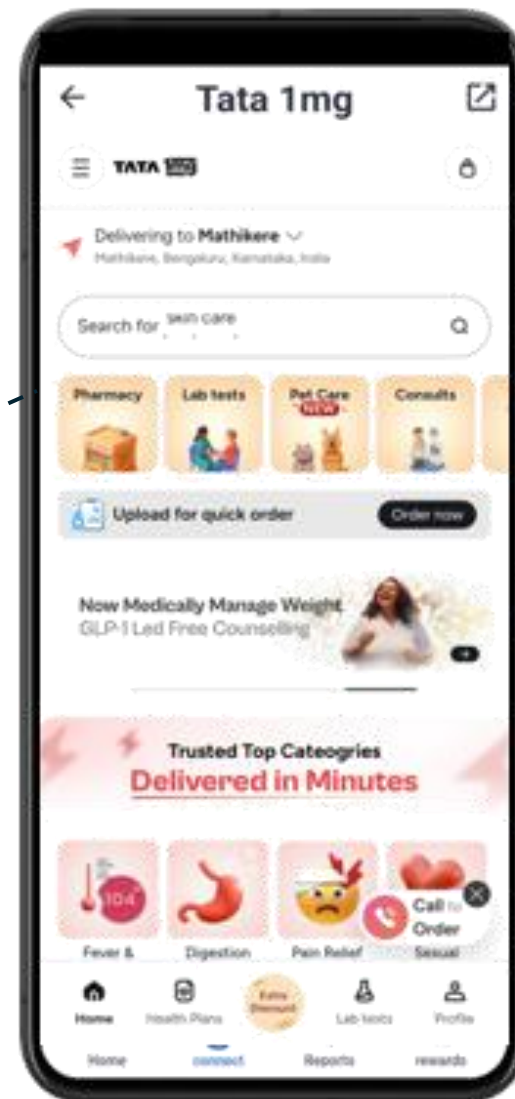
Tata 1mg

TATA 1mg

Delivering to Mathikere
Mathikere, Bengaluru, Karnataka, India

Search for skin care

Pharmacy
Lab tests
Pet Care
NEW
Consults

Upload for quick order
Order now

Now Medically Manage Weight
GLP-1 Led Free Counselling

Trusted Top Cateogries
Delivered in Minutes

104
Fever &
Digestion
Pain Relief
Sexual

Call to Order

Home
Health Plans
Extra Discount
Lab tests
Profile

Home
connect
Reports
rewards